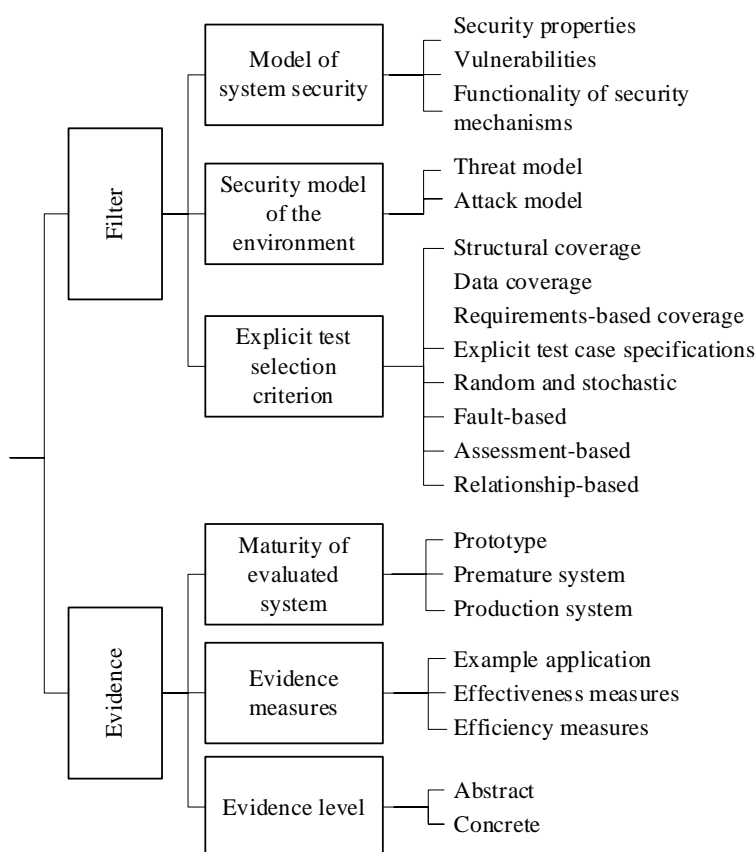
Filter

Model of system security

Security properties
Vulnerabilities
Functionality of security mechanisms

Security model of the environment

Threat model
Attack model

Explicit test selection criterion

Structural coverage
Data coverage
Requirements-based coverage
Explicit test case specifications
Random and stochastic
Fault-based
Assessment-based
Relationship-based

Evidence

Maturity of evaluated system

Prototype
Premature system
Production system

Evidence measures

Example application
Effectiveness measures
Efficiency measures

Evidence level

Abstract
Concrete